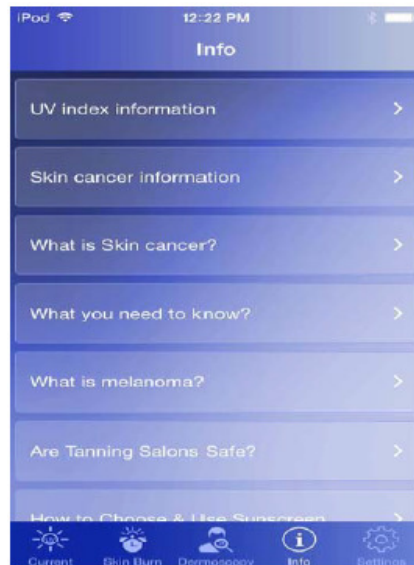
iPod
12:22 PM
Info

UV index information

Skin cancer information

What is Skin cancer?

What you need to know?

What is melanoma?

Are Tanning Salons Safe?

How to Choose & Use Sunscreen

Current
Skin Burn
Dermoscopy
Info
Settings